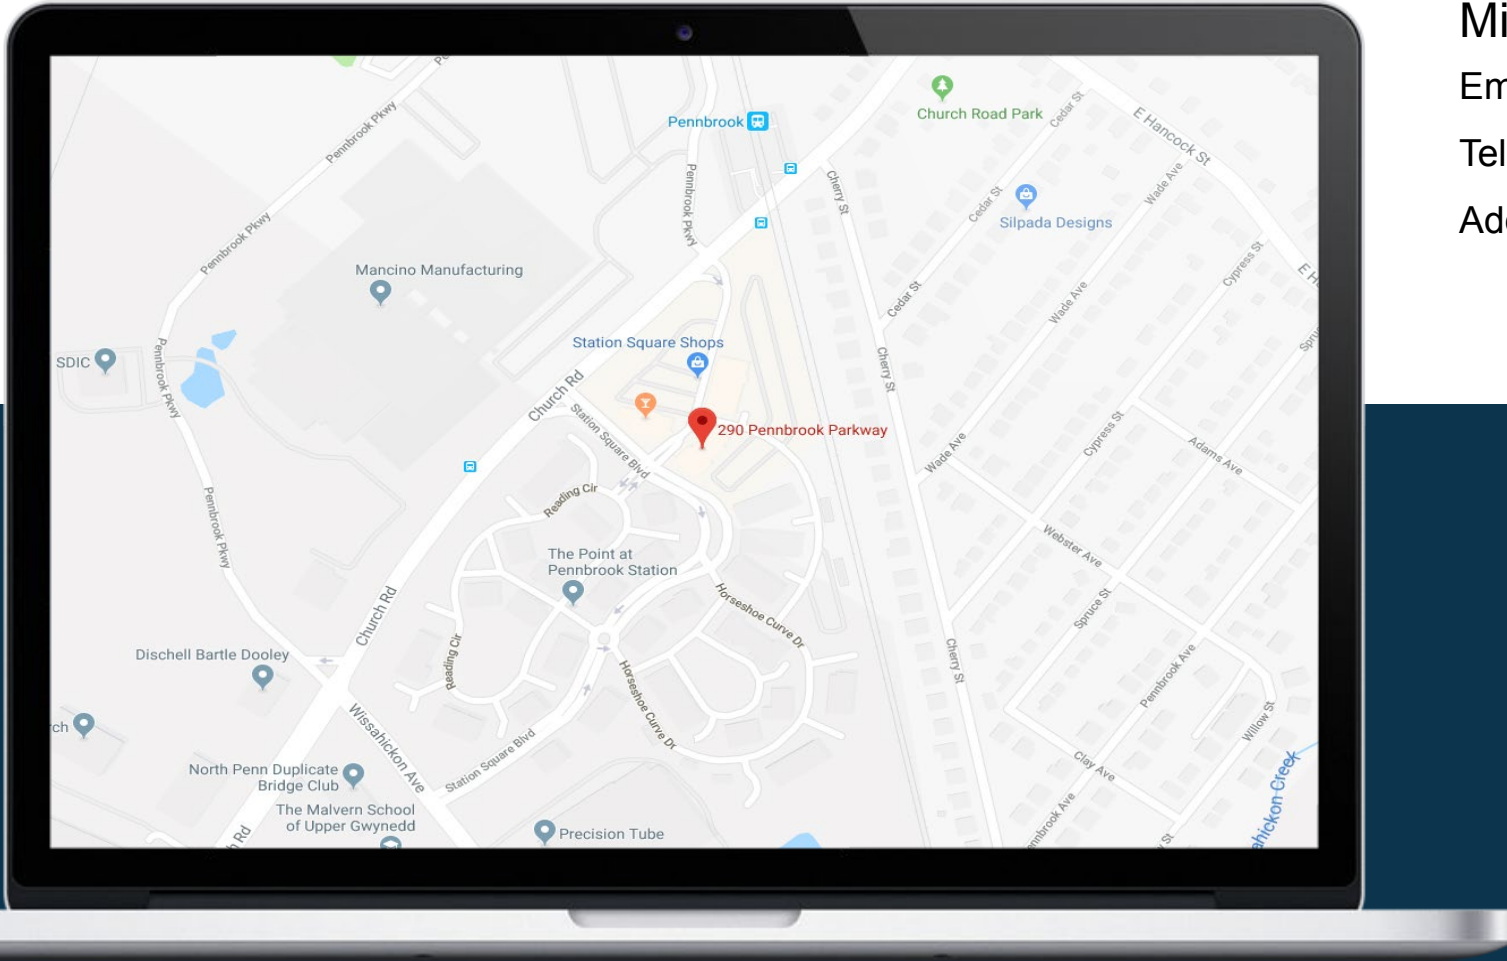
Pennbrook
Church Road Park
Cedar St
E Hancock St
Pennbrook Pkwy
Pennbrook Pkwy
Pennbrook Pkwy
Cherry St
Wade Ave
Cedar St
Silpada Designs
Mancino Manufacturing
Cedar St
Cypress St
Wade Ave
Station Square Shops
SDIC
Pennbrook Pkwy
Church Rd
Station Square Blvd
290 Pennbrook Parkway
Cherry St
Wade Ave
Cypress St
Adams Ave
Reading Cir
Webster Ave
Pennbrook Pkwy
The Point at Pennbrook Station
Horseshoe Curve Dr
Spruce St
Church Rd
Dischell Bartle Dooley
Reading Cir
Horseshoe Curve Dr
Cherry St
Pennbrook Ave
ch
Wissahickon Ave
Station Square Blvd
Willow St
Clay Ave
North Penn Duplicate Bridge Club
The Malvern School of Upper Gwynedd
Rd
Precision Tube
nnbrook Ave
St
hickon Creek

Mi
Em
Tel
Ad